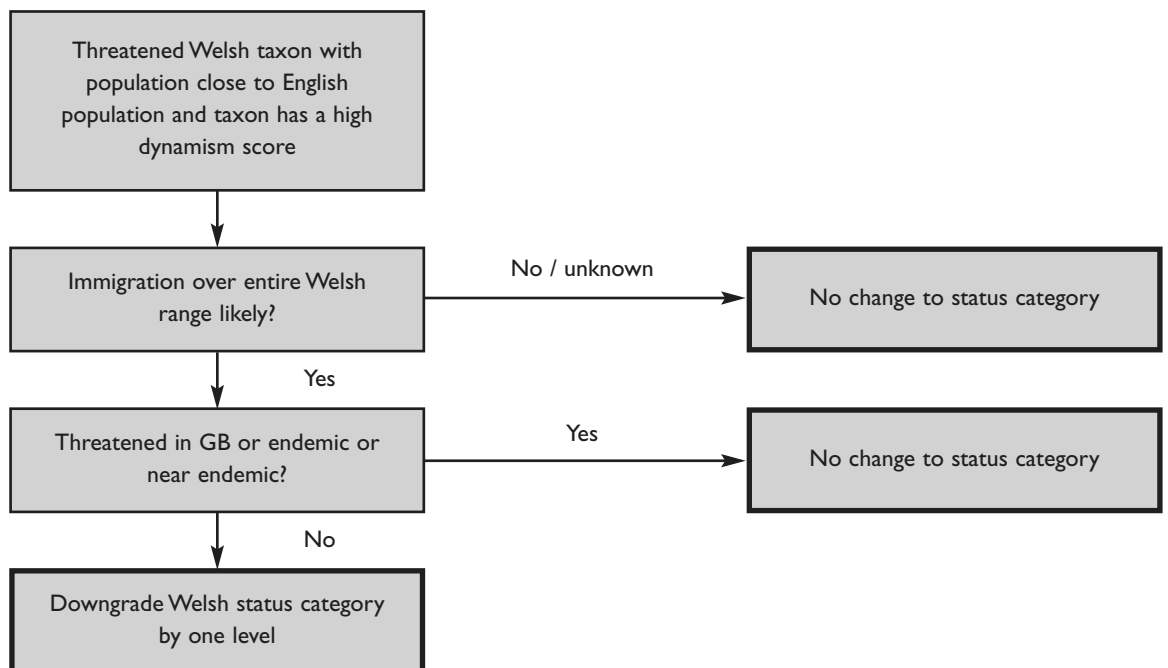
Threatened Welsh taxon with population close to English population and taxon has a high dynamism score

Immigration over entire Welsh range likely?

No / unknown

No change to status category

Yes

Threatened in GB or endemic or near endemic?

Yes

No change to status category

No

Downgrade Welsh status category by one level